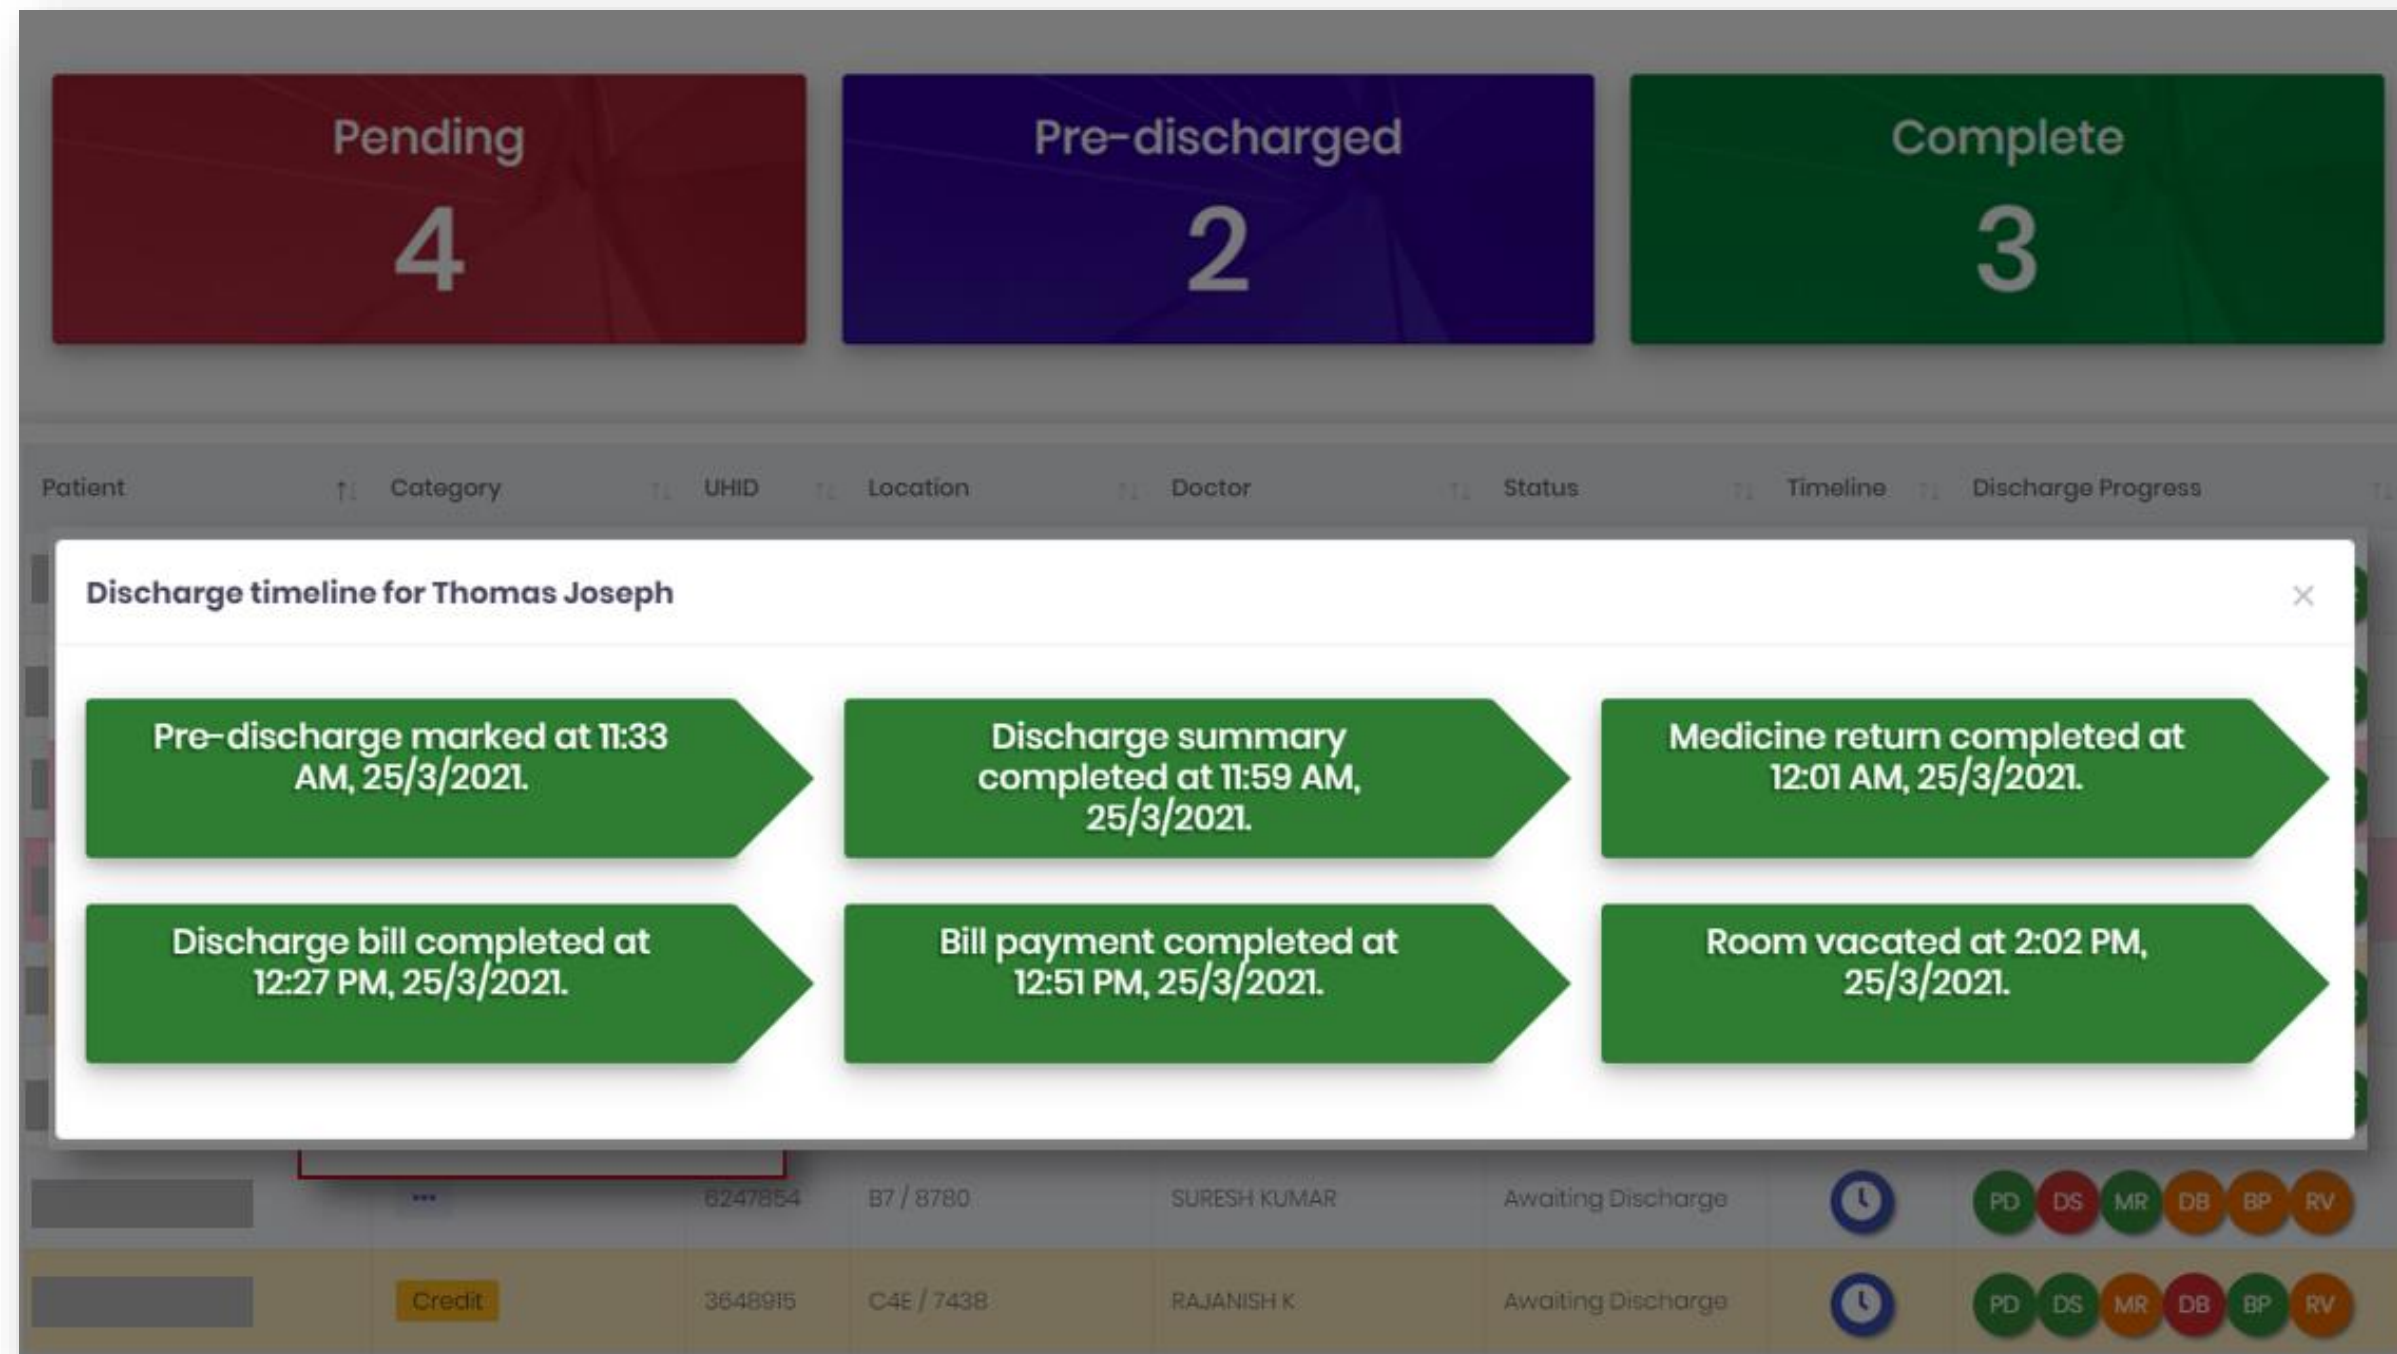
Pending
4

Pre-discharged
2

Complete
3

| Patient | Category | UHID | Location | Doctor | Status | Timeline | Discharge Progress |
|---|---|---|---|---|---|---|---|

Discharge timeline for Thomas Joseph

×

Pre-discharge marked at 11:33 AM, 25/3/2021.

Discharge summary completed at 11:59 AM, 25/3/2021.

Medicine return completed at 12:01 AM, 25/3/2021.

Discharge bill completed at 12:27 PM, 25/3/2021.

Bill payment completed at 12:51 PM, 25/3/2021.

Room vacated at 2:02 PM, 25/3/2021.

| | ••• | 6247854 | B7 / 8780 | SURESH KUMAR | Awaiting Discharge | | PD DS MR DB BP RV |
| | Credit | 3648915 | C4E / 7438 | RAJANISH K | Awaiting Discharge | | PD DS MR DB BP RV |